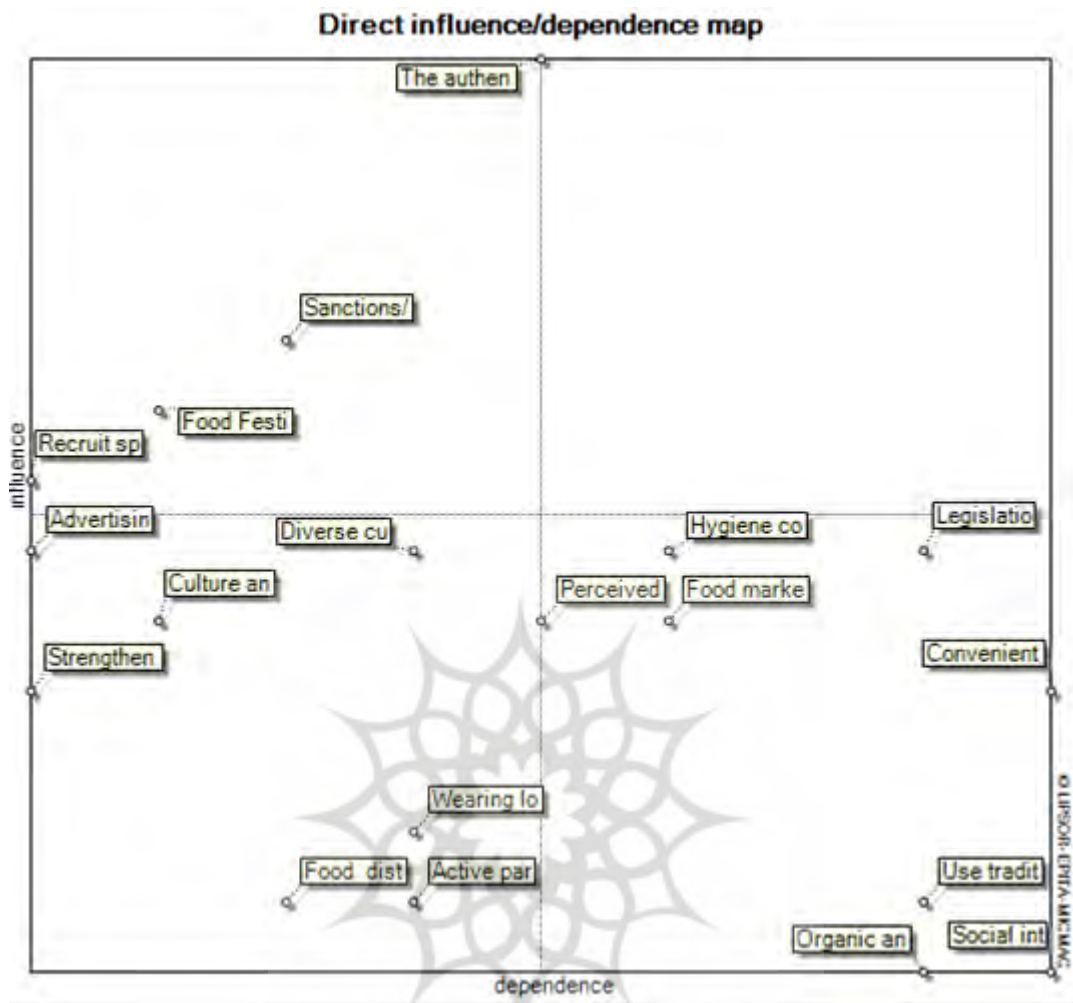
Direct influence/dependence map

The authen

Sanctions/

Food Festi

Recruit sp

Advertisin

Diverse cu

Hygiene co

Legislatio

Culture an

Perceived

Food marke

Strengthen

Convenient

Wearing lo

Food dist

Active par

Use tradit

Organic an

Social int

influence

dependence

© LIPSOR-EPITA-MICMAC